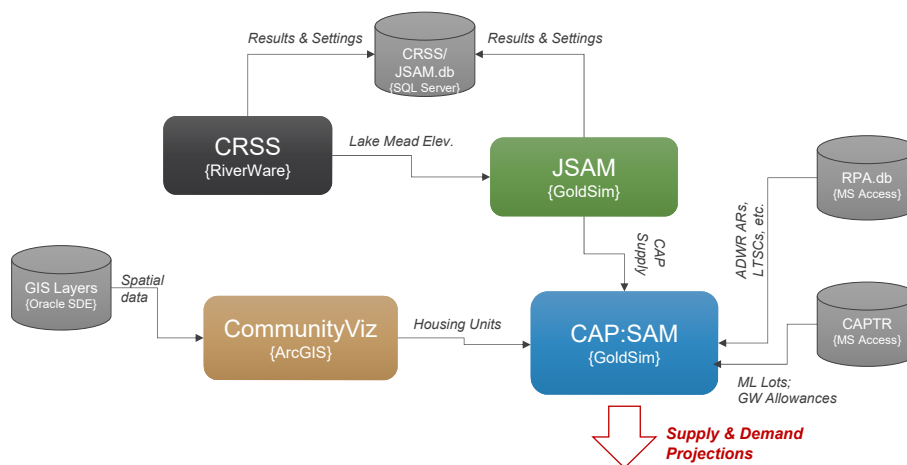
Results & Settings

CRSS/
JSAM.db
{SQL Server}

Results & Settings

CRSS
{RiverWare}

Lake Mead Elev.

JSAM
{GoldSim}

RPA.db
{MS Access}

ADWR ARs, LTSCs, etc.

CAP Supply

GIS Layers
{Oracle SDE}

Spatial data

CommunityViz
{ArcGIS}

Housing Units

CAP:SAM
{GoldSim}

CAPTR
{MS Access}

ML Lots;
GW Allowances

Supply & Demand
Projections